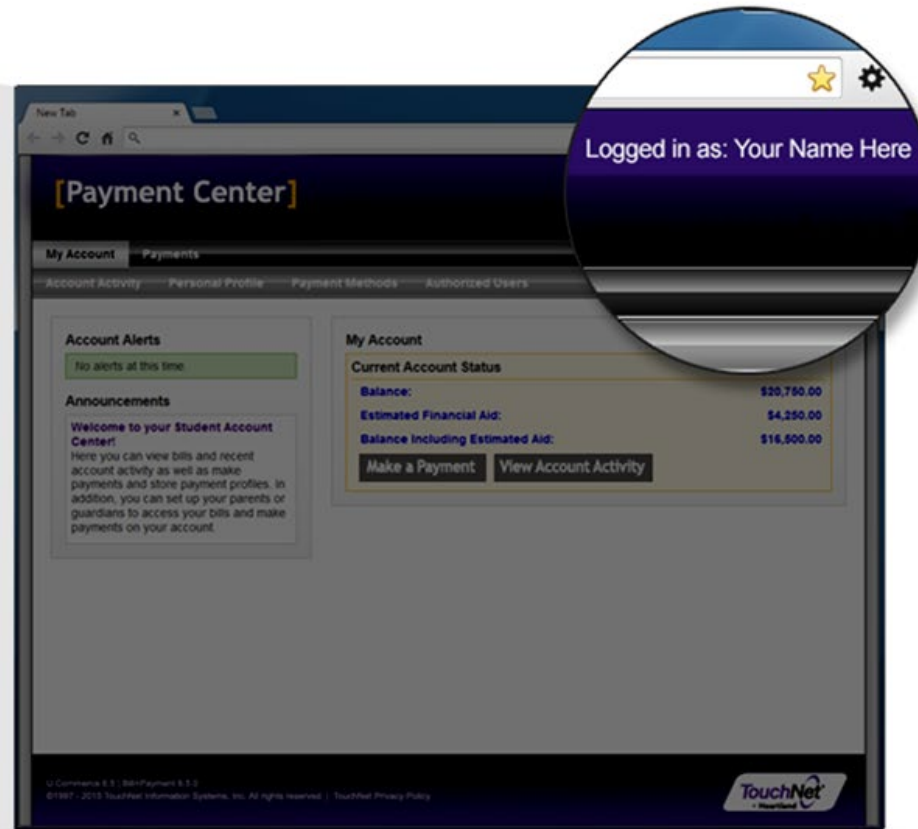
New Tab

Logged in as: Your Name Here

[Payment Center]

My Account Payments

Account Activity Personal Profile Payment Methods Authorized Users

Account Alerts

No alerts at this time

Announcements

Welcome to your Student Account Center!
Here you can view bills and recent account activity as well as make payments and store payment profiles. In addition, you can set up your parents or guardians to access your bills and make payments on your account.

My Account

Current Account Status

| | |
|---|---|
| Balance: | $20,750.00 |
| Estimated Financial Aid: | $4,250.00 |
| Balance Including Estimated Aid: | $16,500.00 |

Make a Payment View Account Activity

U.Commerce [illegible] | Bill+Payment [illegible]
©1997 - 2015 TouchNet Information Systems, Inc. All rights reserved. | TouchNet Privacy Policy

TouchNet